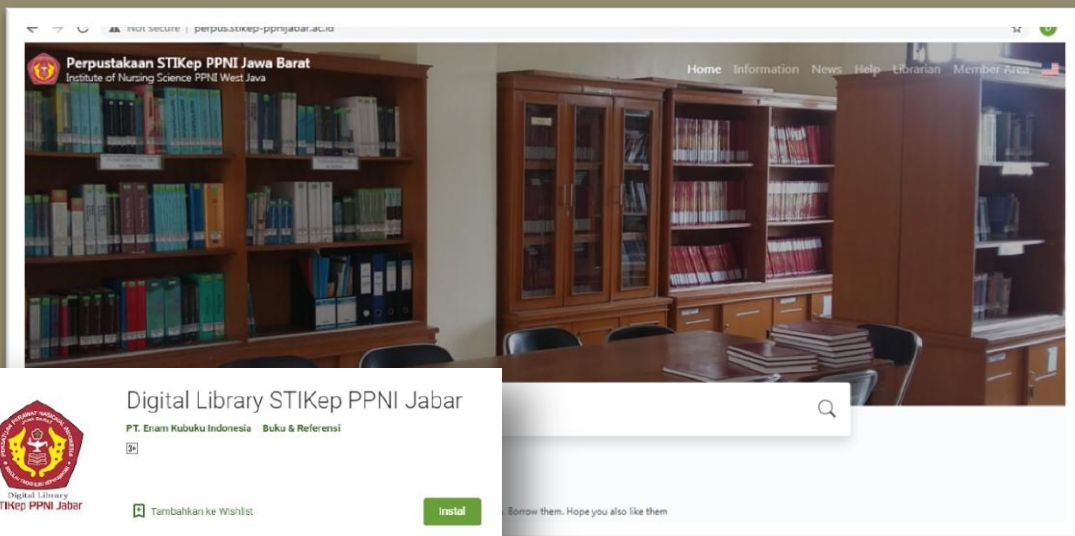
Not secure | perpus.stikep-ppnijabar.ac.id

Perpustakaan STIKep PPNI Jawa Barat
Institute of Nursing Science PPNI West Java

Home Information News Help Librarian Member Area

Digital Library STIKep PPNI Jabar
PT. Enam Kubuku Indonesia Buku & Referensi
3+

Digital Library
STIKep PPNI Jabar

Tambahkan ke Wishlist
Instal

. Borrow them. Hope you also like them